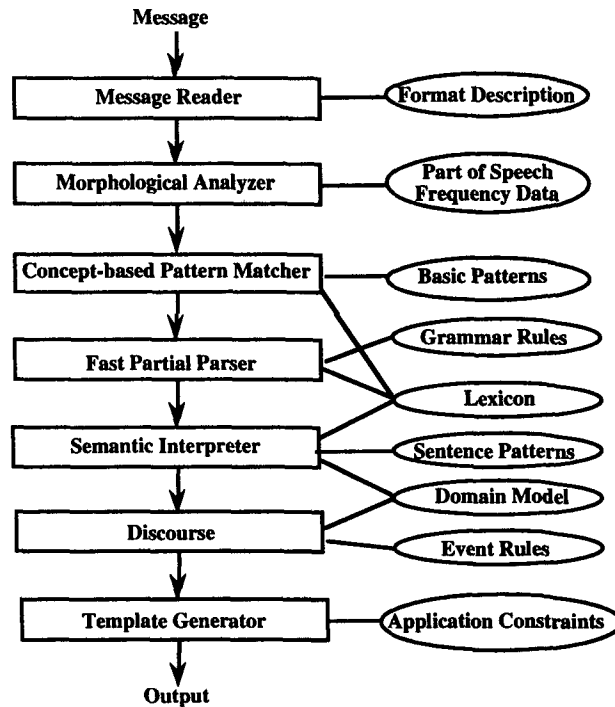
Message

Message Reader

Format Description

Morphological Analyzer

Part of Speech Frequency Data

Concept-based Pattern Matcher

Basic Patterns

Grammar Rules

Fast Partial Parser

Lexicon

Semantic Interpreter

Sentence Patterns

Domain Model

Discourse

Event Rules

Template Generator

Application Constraints

Output